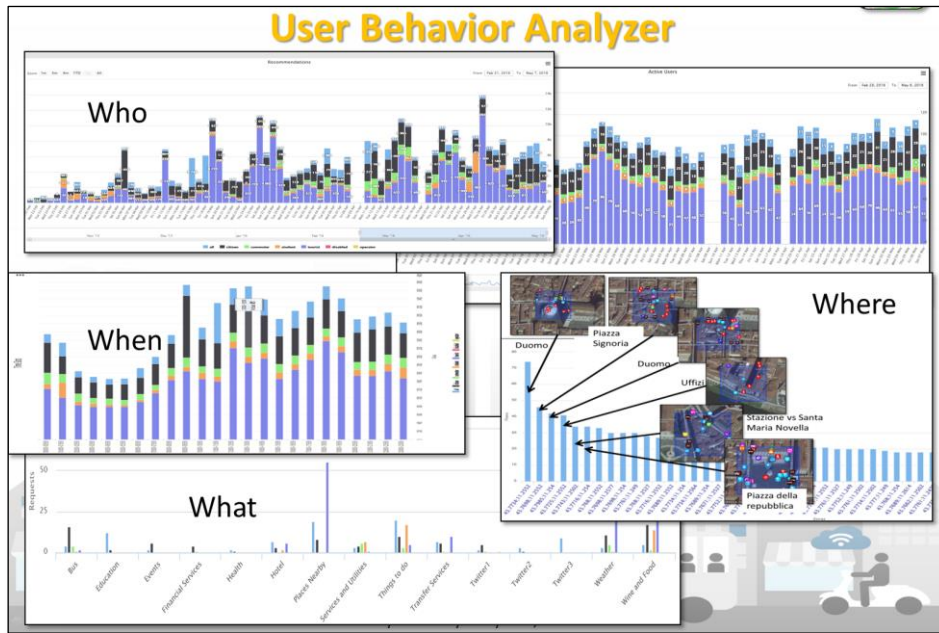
User Behavior Analyzer

Recommendations

Who

Active Users

When

Where

Duomo

Piazza Signoria

Duomo

Uffizi

Stazione vs Santa Maria Novella

Piazza della repubblica

What

Requests

50

25

0

Bus

Education

Events

Financial Services

Health

Hotel

Places Nearby

Services and Utilities

Things to do

Transfer Services

Twitter1

Twitter2

Twitter3

Weather

Wine and Food